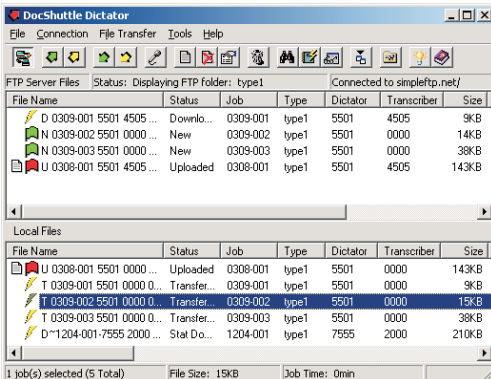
DocShuttle Dictator

File Connection File Transfer Tools Help

FTP Server Files | Status: Displaying FTP folder: type1 | Connected to simpleftp.net/

| File Name | Status | Job | Type | Dictator | Transcriber | Size |
|---|---|---|---|---|---|---|
| D 0309-001 5501 4505 ... | Downlo... | 0309-001 | type1 | 5501 | 4505 | 9KB |
| N 0309-002 5501 0000 ... | New | 0309-002 | type1 | 5501 | 0000 | 14KB |
| N 0309-003 5501 0000 ... | New | 0309-003 | type1 | 5501 | 0000 | 38KB |
| U 0308-001 5501 4505 ... | Uploaded | 0308-001 | type1 | 5501 | 4505 | 143KB |

Local Files

| File Name | Status | Job | Type | Dictator | Transcriber | Size |
|---|---|---|---|---|---|---|
| U 0308-001 5501 0000 ... | Uploaded | 0308-001 | type1 | 5501 | 0000 | 143KB |
| T 0309-001 5501 0000 0... | Transfer... | 0309-001 | type1 | 5501 | 0000 | 9KB |
| T 0309-002 5501 0000 0... | Transfer... | 0309-002 | type1 | 5501 | 0000 | 15KB |
| T 0309-003 5501 0000 0... | Transfer... | 0309-003 | type1 | 5501 | 0000 | 38KB |
| D~1204-001-7555 2000 ... | Stat Do... | 1204-001 | type1 | 7555 | 2000 | 210KB |

1 job(s) selected (5 Total) | File Size: 15KB | Job Time: 0min